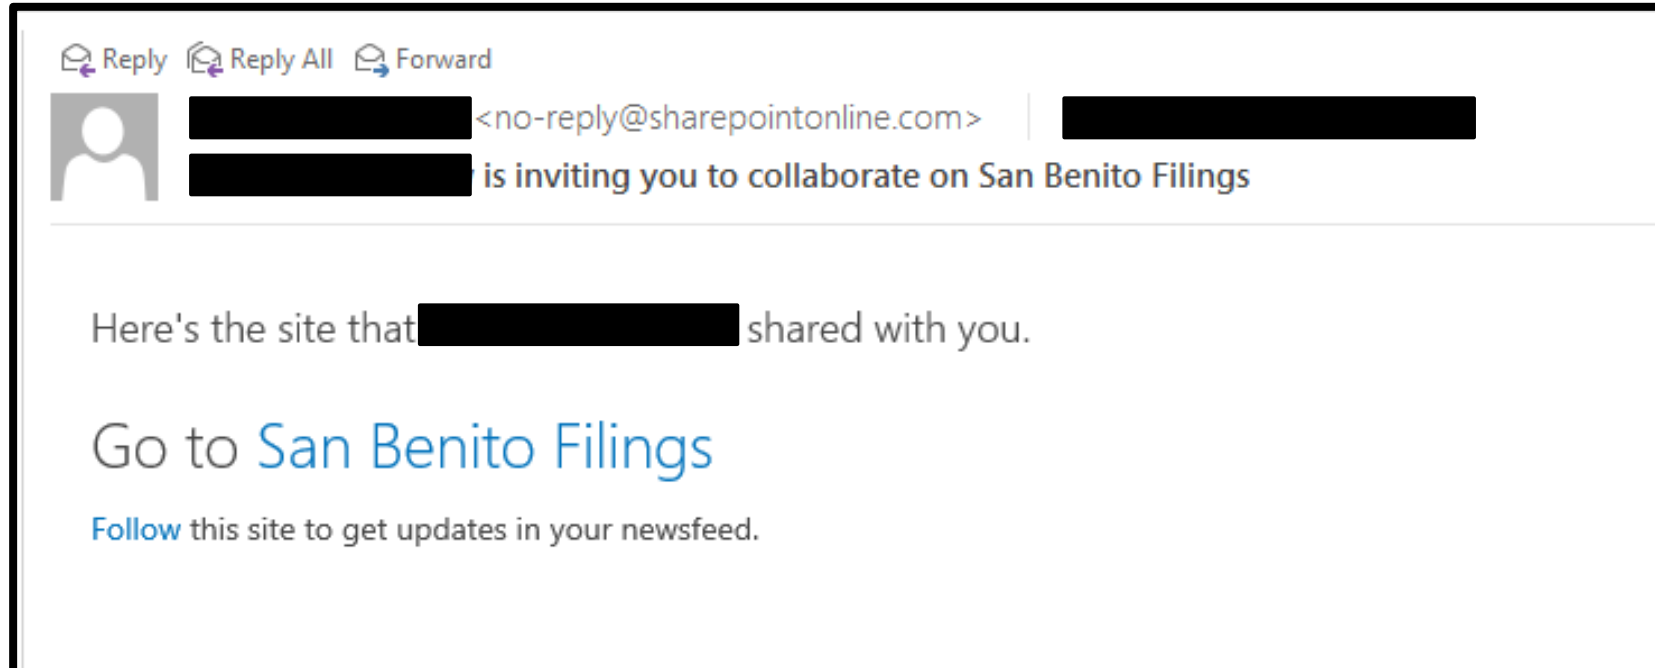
Reply Reply All Forward

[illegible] <no-reply@sharepointonline.com> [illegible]

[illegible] is inviting you to collaborate on San Benito Filings

Here's the site that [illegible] shared with you.

Go to San Benito Filings

Follow this site to get updates in your newsfeed.